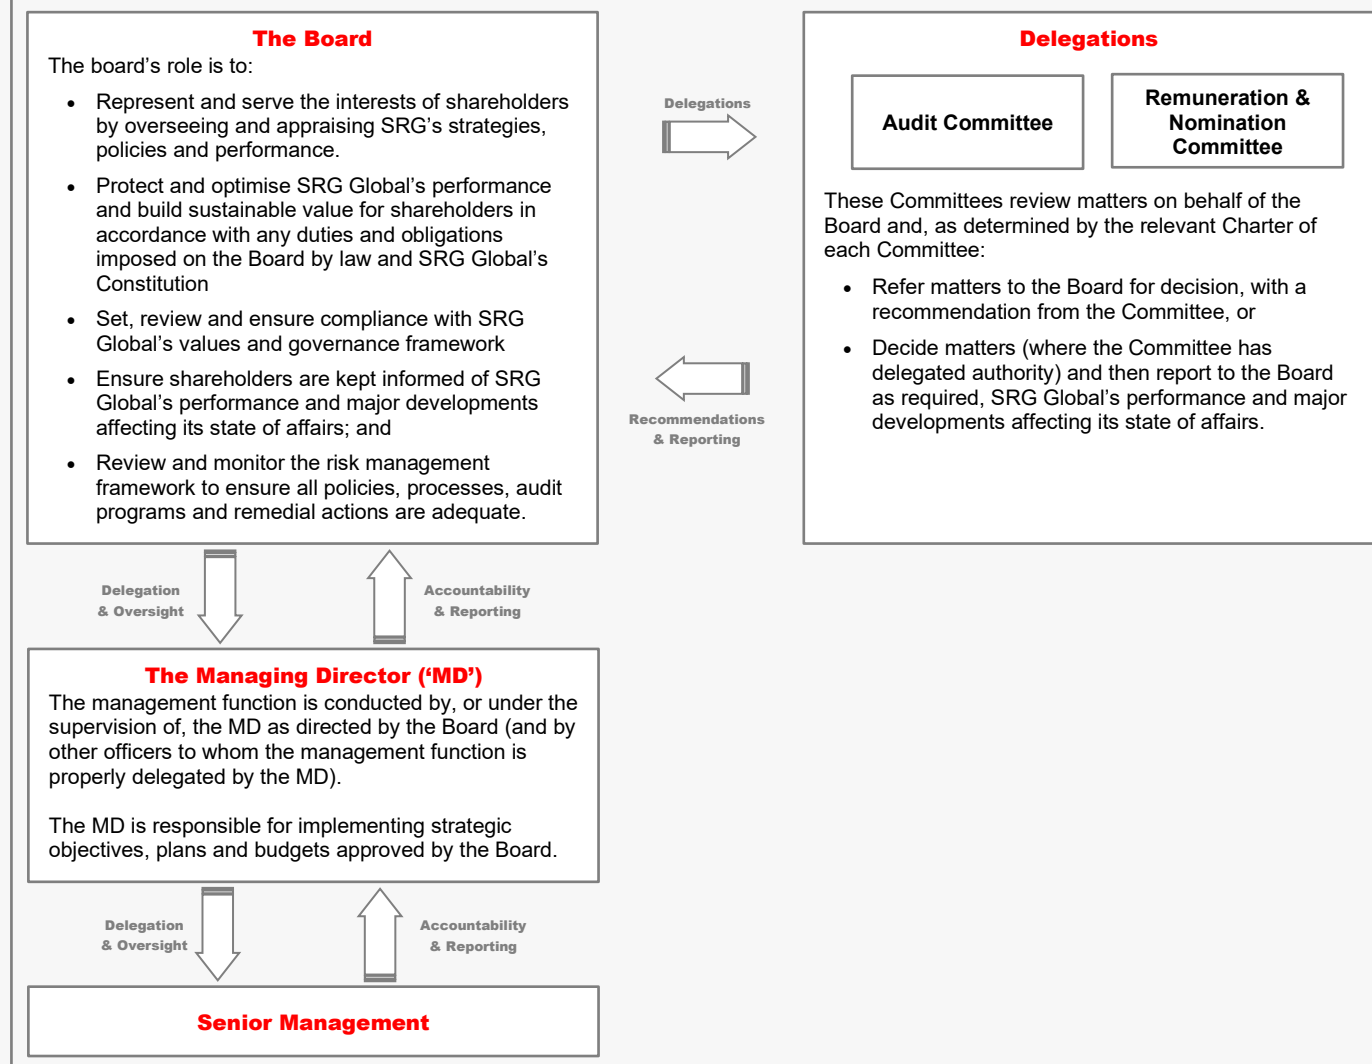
The Board

The board's role is to:

- Represent and serve the interests of shareholders by overseeing and appraising SRG's strategies, policies and performance.
- Protect and optimise SRG Global's performance and build sustainable value for shareholders in accordance with any duties and obligations imposed on the Board by law and SRG Global's Constitution
- Set, review and ensure compliance with SRG Global's values and governance framework
- Ensure shareholders are kept informed of SRG Global's performance and major developments affecting its state of affairs; and
- Review and monitor the risk management framework to ensure all policies, processes, audit programs and remedial actions are adequate.

Delegations

Recommendations & Reporting

Delegations

Audit Committee

Remuneration & Nomination Committee

These Committees review matters on behalf of the Board and, as determined by the relevant Charter of each Committee:

- Refer matters to the Board for decision, with a recommendation from the Committee, or
- Decide matters (where the Committee has delegated authority) and then report to the Board as required, SRG Global's performance and major developments affecting its state of affairs.

Delegation & Oversight

Accountability & Reporting

The Managing Director ('MD')

The management function is conducted by, or under the supervision of, the MD as directed by the Board (and by other officers to whom the management function is properly delegated by the MD).

The MD is responsible for implementing strategic objectives, plans and budgets approved by the Board.

Delegation & Oversight

Accountability & Reporting

Senior Management